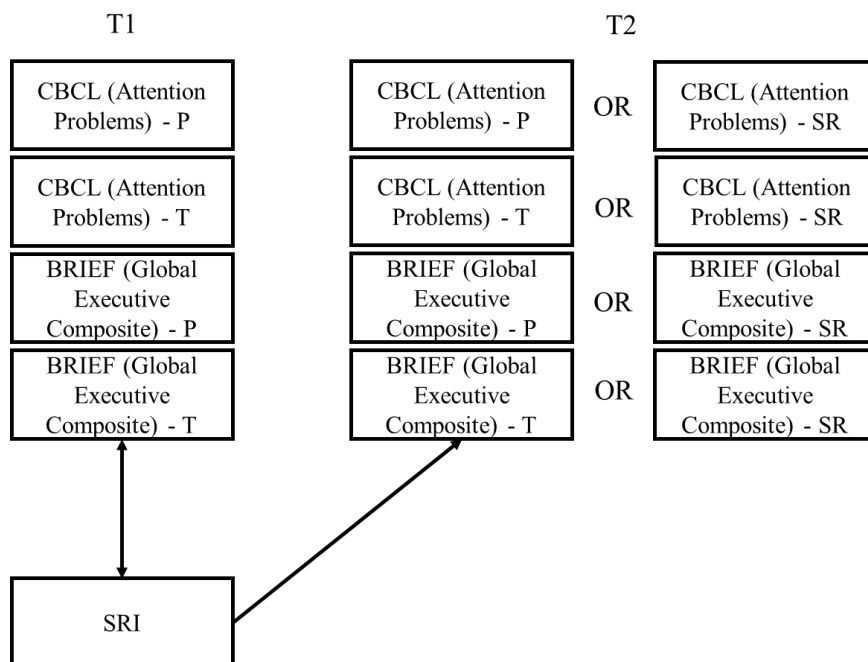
T1

CBCL (Attention Problems) - P

CBCL (Attention Problems) - T

BRIEF (Global Executive Composite) - P

BRIEF (Global Executive Composite) - T

SRI

T2

CBCL (Attention Problems) - P

OR

CBCL (Attention Problems) - SR

CBCL (Attention Problems) - T

OR

CBCL (Attention Problems) - SR

BRIEF (Global Executive Composite) - P

OR

BRIEF (Global Executive Composite) - SR

BRIEF (Global Executive Composite) - T

OR

BRIEF (Global Executive Composite) - SR